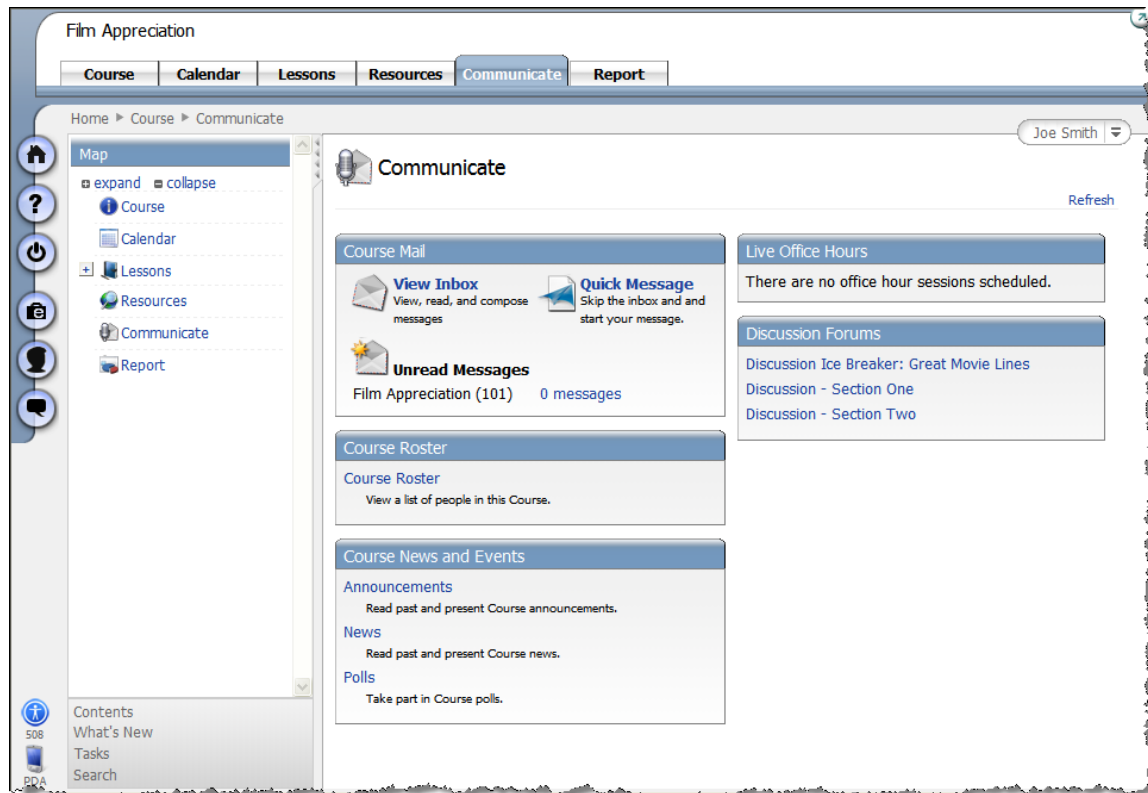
Film Appreciation

Course | Calendar | Lessons | Resources | Communicate | Report

Home ▸ Course ▸ Communicate

Joe Smith

Map

expand collapse

Course

Calendar

Lessons

Resources

Communicate

Report

Contents

What's New

Tasks

Search

508

PDA

Communicate

Refresh

Course Mail

View Inbox
View, read, and compose messages

Quick Message
Skip the inbox and and start your message.

Unread Messages

Film Appreciation (101) 0 messages

Course Roster

Course Roster
View a list of people in this Course.

Course News and Events

Announcements
Read past and present Course announcements.

News
Read past and present Course news.

Polls
Take part in Course polls.

Live Office Hours

There are no office hour sessions scheduled.

Discussion Forums

Discussion Ice Breaker: Great Movie Lines

Discussion - Section One

Discussion - Section Two